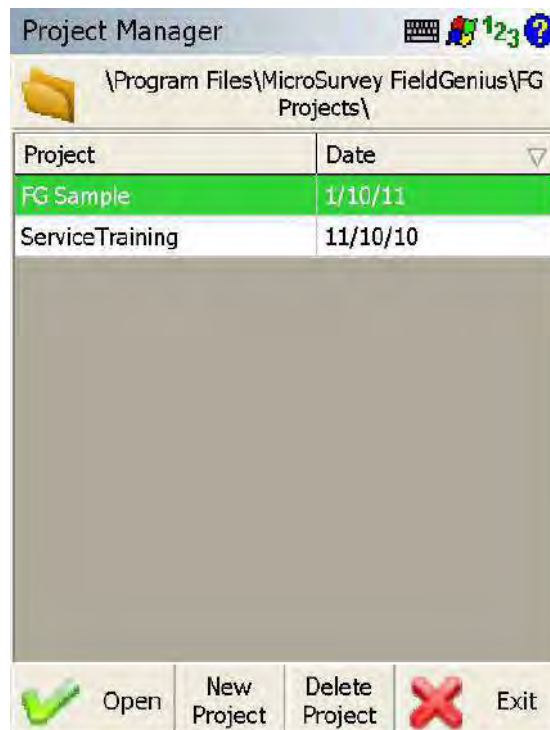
Project Manager $^1 2_3$ ?

\Program Files\MicroSurvey FieldGenius\FG Projects\

| Project | Date |
|---|---|
| FG Sample | 1/10/11 |
| ServiceTraining | 11/10/10 |

Open | New Project | Delete Project | Exit